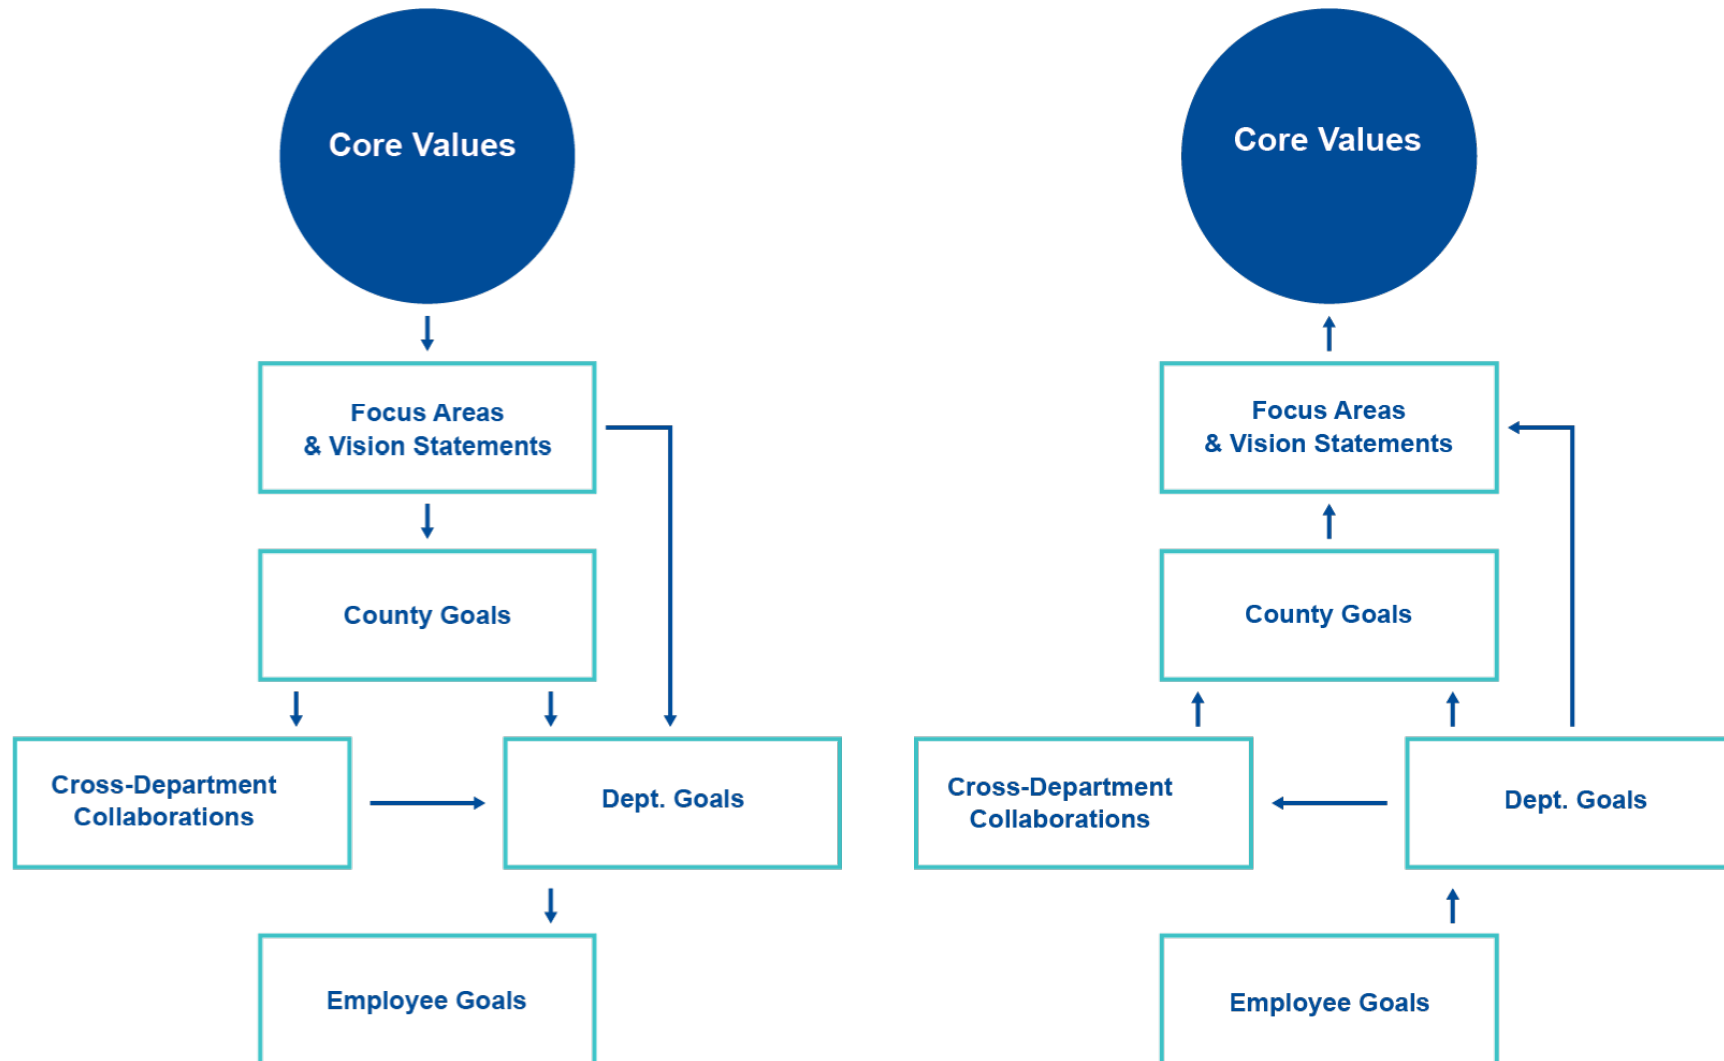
Core Values

Focus Areas
& Vision Statements

County Goals

Cross-Department
Collaborations

Dept. Goals

Employee Goals

Core Values

Focus Areas
& Vision Statements

County Goals

Cross-Department
Collaborations

Dept. Goals

Employee Goals